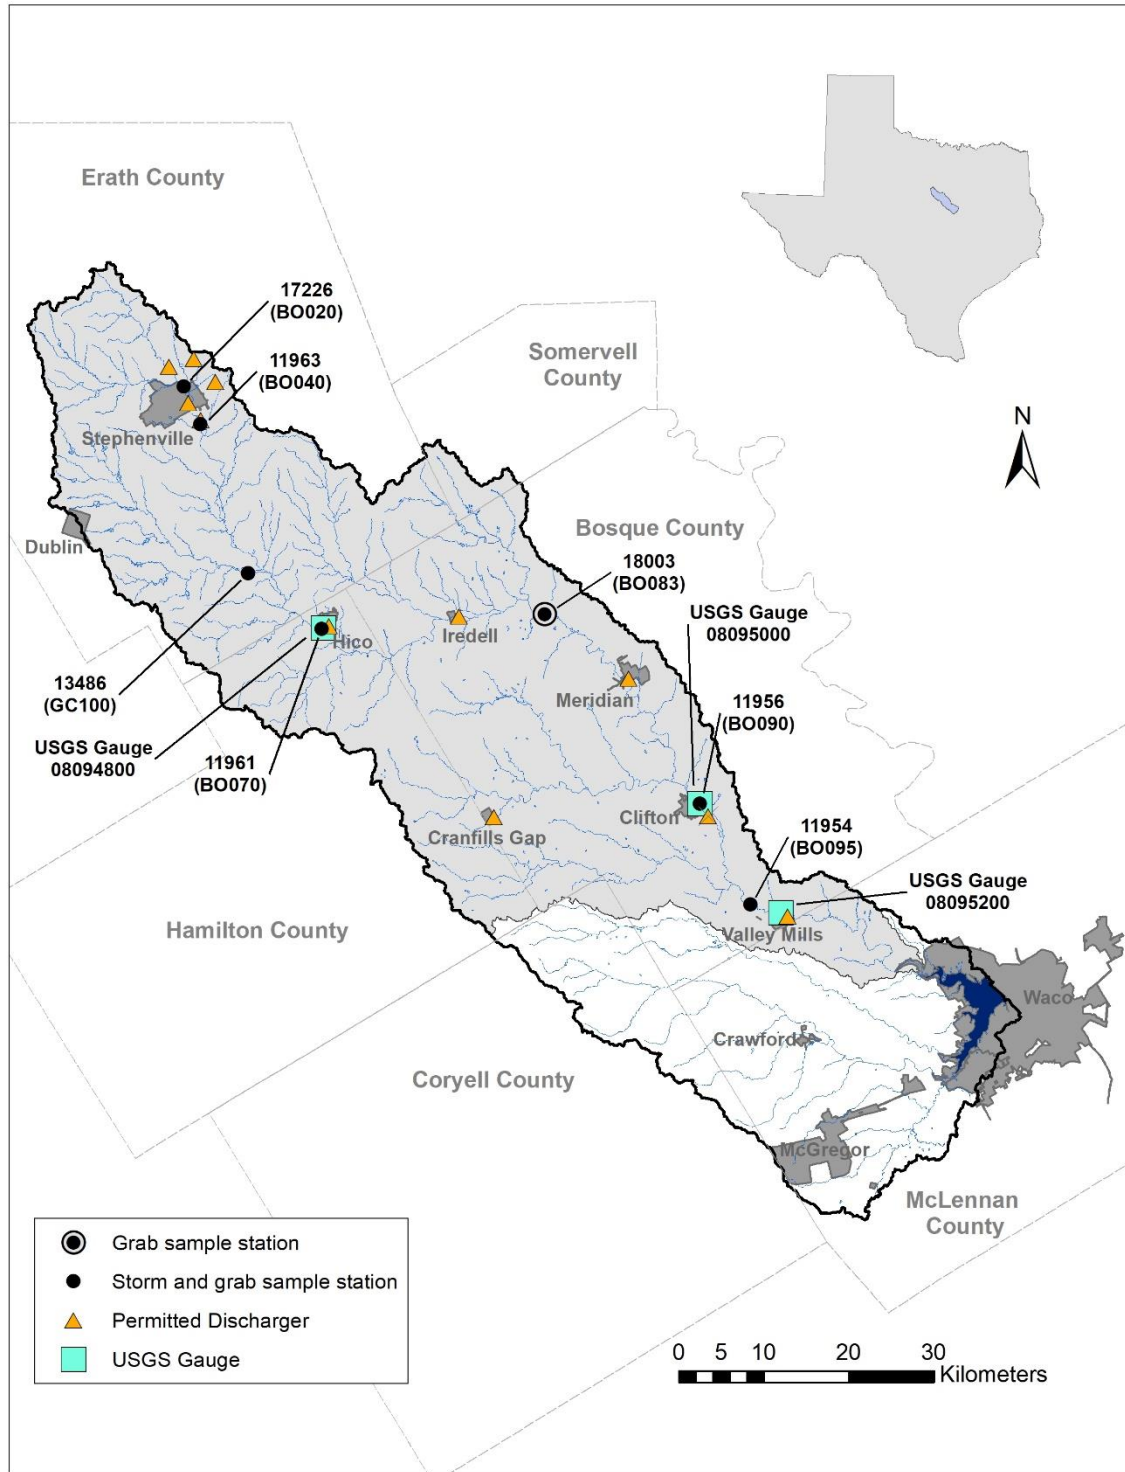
Erath County

17226
(BO020)

11963
(BO040)

Stephenville

Somervell County

N

Dublin

Bosque County

18003
(BO083)

USGS Gauge
08095000

Hico

Iredell

Meridian

13486
(GC100)

11956
(BO090)

USGS Gauge
08094800

11961
(BO070)

Clifton

Cranfills Gap

11954
(BO095)

USGS Gauge
08095200

Hamilton County

Valley Mills

Waco

Crawford

Coryell County

McGregor

McLennan County

Grab sample station
Storm and grab sample station
Permitted Discharger
USGS Gauge

0 5 10 20 30
Kilometers